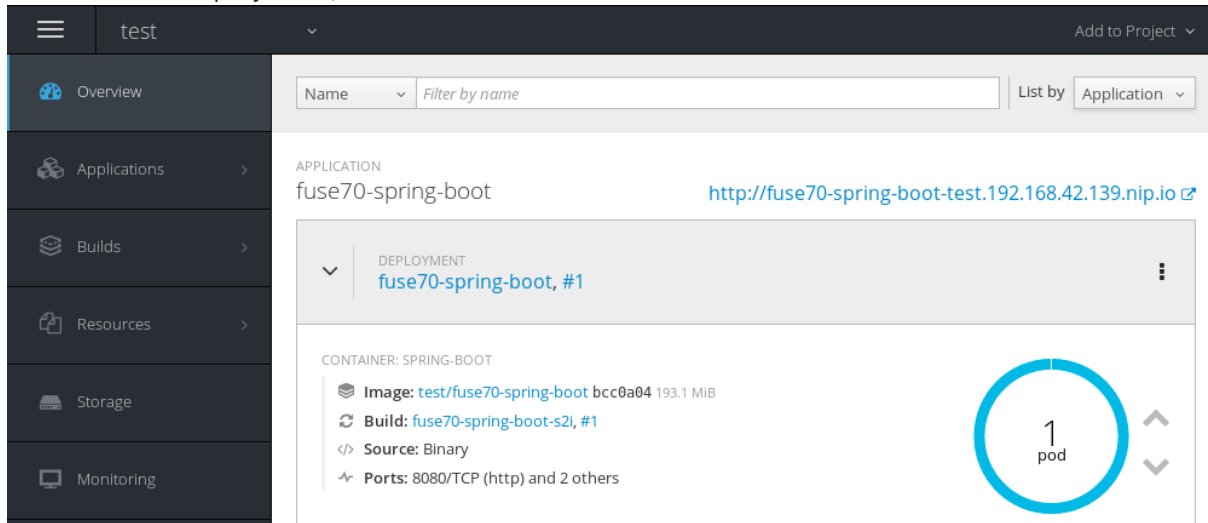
test

Add to Project

Overview

Applications

Builds

Resources

Storage

Monitoring

Name

Filter by name

List by

Application

APPLICATION

fuse70-spring-boot

http://fuse70-spring-boot-test.192.168.42.139.nip.io

DEPLOYMENT

fuse70-spring-boot, #1

CONTAINER: SPRING-BOOT

Image: test/fuse70-spring-boot bcc0a04 193.1 MiB

Build: fuse70-spring-boot-s2i, #1

Source: Binary

Ports: 8080/TCP (http) and 2 others

1
pod